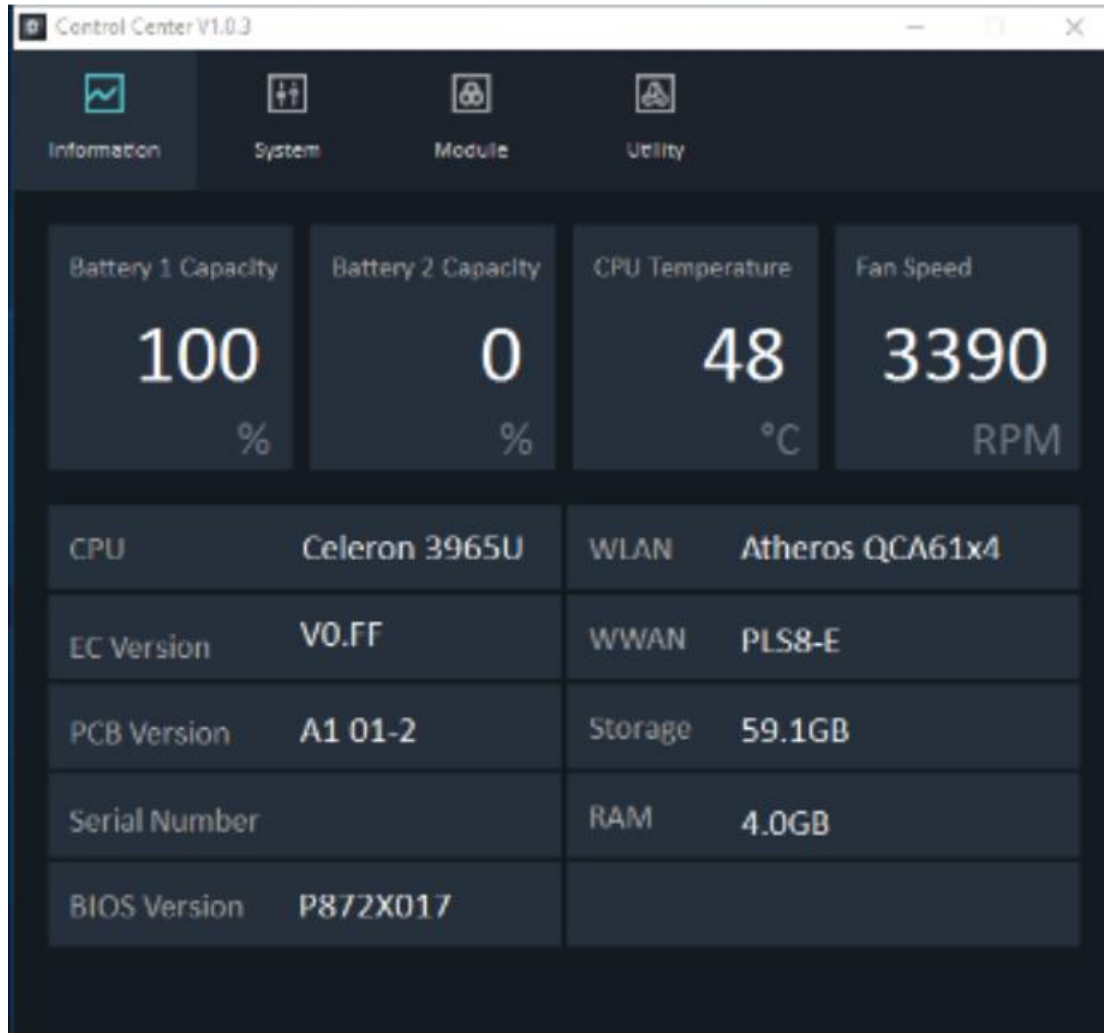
Control Center V1.0.3

Information System Module Utility

Battery 1 Capacity
100
%

Battery 2 Capacity
0
%

CPU Temperature
48
°C

Fan Speed
3390
RPM

| CPU | Celeron 3965U | WLAN | Atheros QCA61x4 |
|---|---|---|---|
| EC Version | V0.FF | WWAN | PLS8-E |
| PCB Version | A1 01-2 | Storage | 59.1GB |
| Serial Number | | RAM | 4.0GB |
| BIOS Version | P872X017 | | |